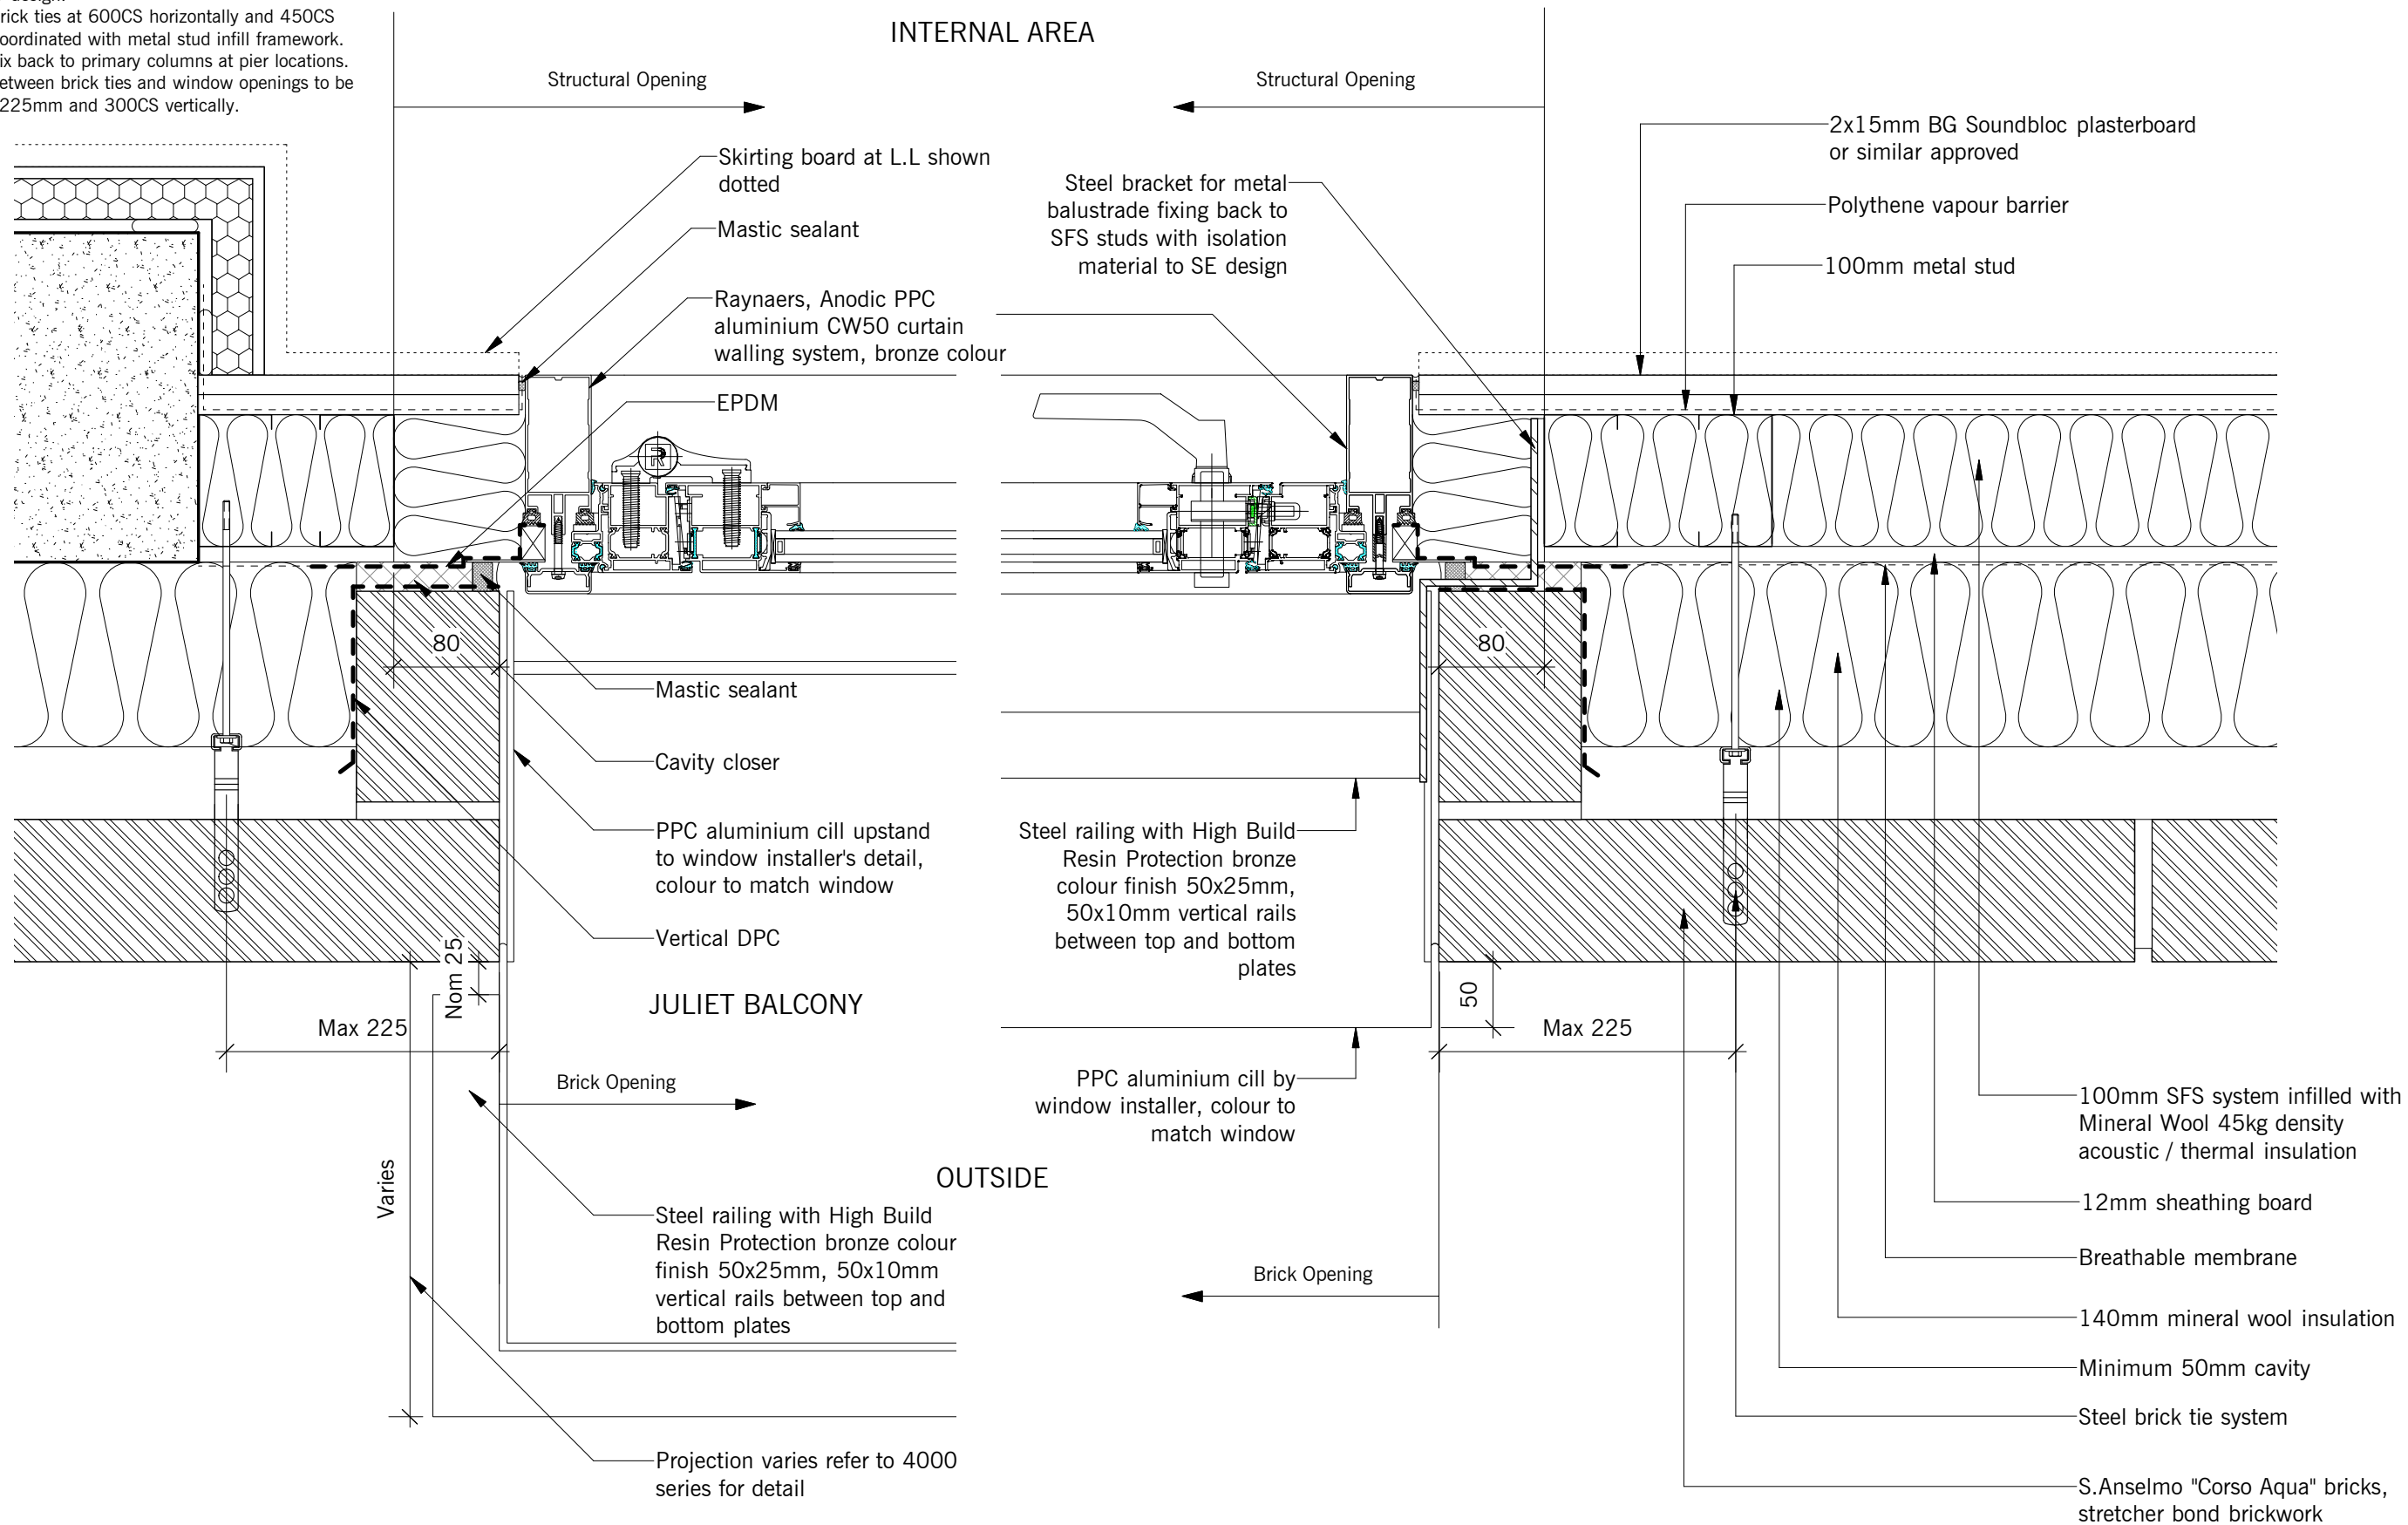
rick ties at 600CS horizontally and 450CS oordinated with metal stud infill framework. ix back to primary columns at pier locations. etween brick ties and window openings to be 225mm and 300CS vertically.

INTERNAL AREA

Structural Opening

Structural Opening

2x15mm BG Soundbloc plasterboard or similar approved

Skirting board at L.L shown dotted

Steel bracket for metal balustrade fixing back to SFS studs with isolation material to SE design

Polythene vapour barrier

Mastic sealant

100mm metal stud

Raynaers, Anodic PPC aluminium CW50 curtain walling system, bronze colour

EPDM

80

80

Mastic sealant

Cavity closer

PPC aluminium cill upstand to window installer's detail, colour to match window

Steel railing with High Build Resin Protection bronze colour finish 50x25mm, 50x10mm vertical rails between top and bottom plates

Vertical DPC

Nom 25

JULIET BALCONY

50

Max 225

Max 225

Brick Opening

PPC aluminium cill by window installer, colour to match window

100mm SFS system infilled with Mineral Wool 45kg density acoustic / thermal insulation

OUTSIDE

12mm sheathing board

Varies

Steel railing with High Build Resin Protection bronze colour finish 50x25mm, 50x10mm vertical rails between top and bottom plates

Breathable membrane

Brick Opening

140mm mineral wool insulation

Minimum 50mm cavity

Steel brick tie system

Projection varies refer to 4000 series for detail

S.Anselmo "Corso Aqua" bricks, stretcher bond brickwork